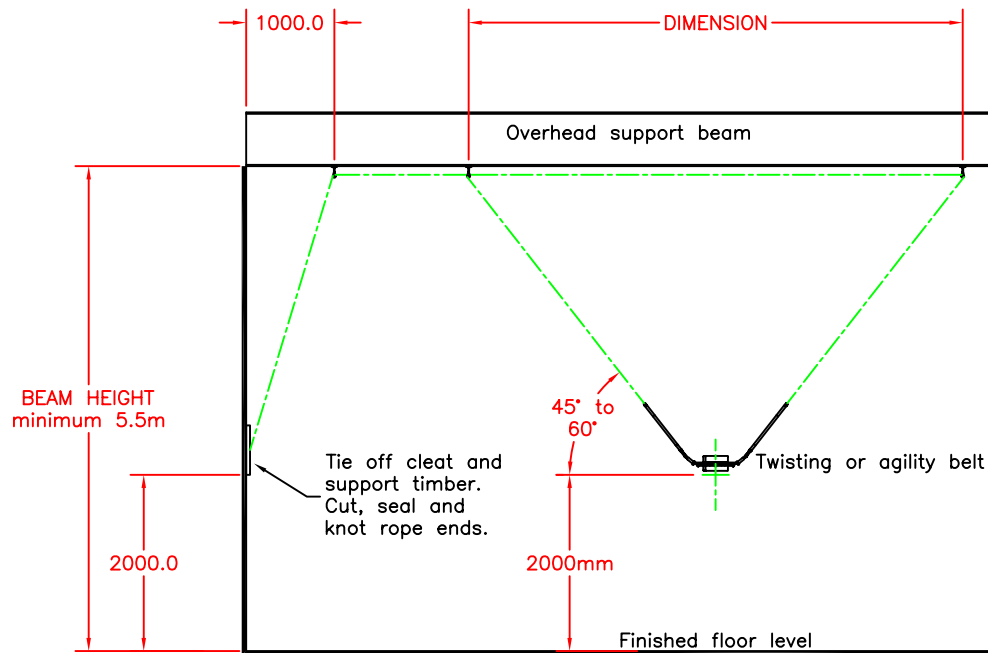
1000.0

DIMENSION

Overhead support beam

BEAM HEIGHT minimum 5.5m

45° to 60°

Tie off cleat and support timber. Cut, seal and knot rope ends.

Twisting or agility belt

2000.0

2000mm

Finished floor level